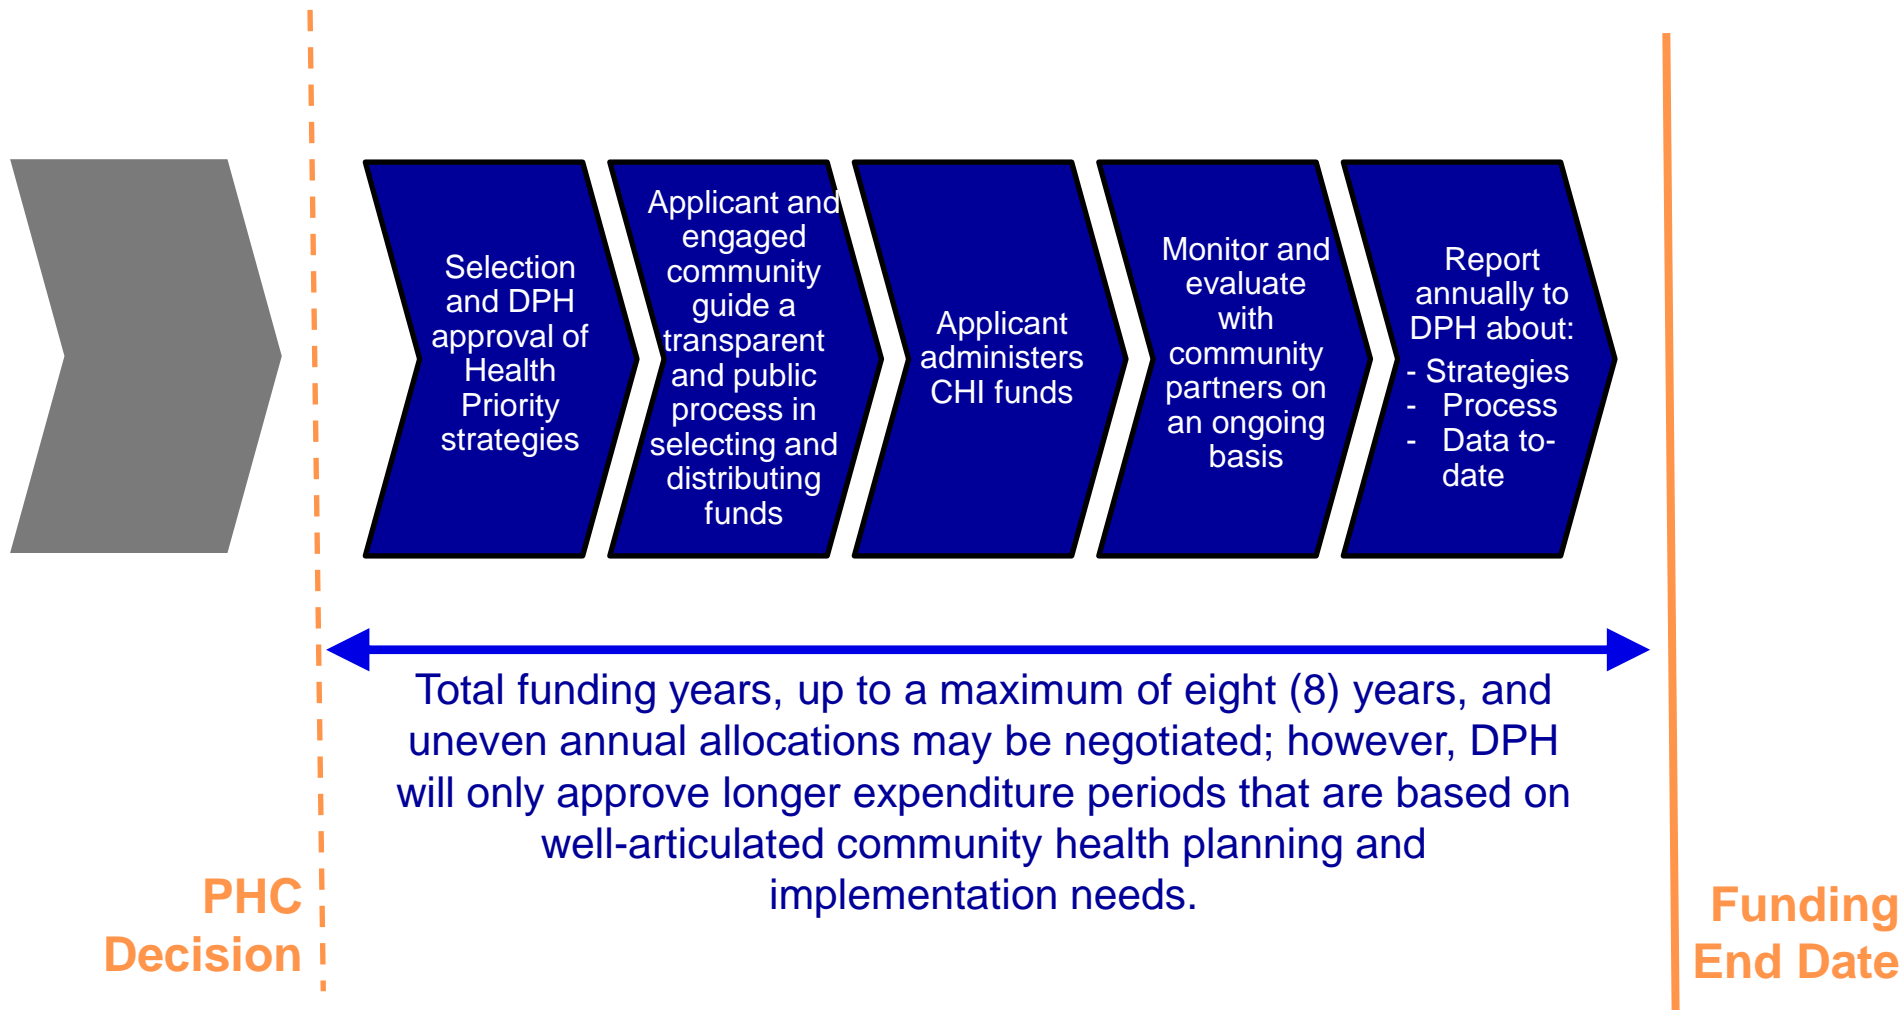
Selection and DPH approval of Health Priority strategies

Applicant and engaged community guide a transparent and public process in selecting and distributing funds

Applicant administers CHI funds

Monitor and evaluate with community partners on an ongoing basis

Report annually to DPH about:
- Strategies
- Process
- Data to-date

Total funding years, up to a maximum of eight (8) years, and uneven annual allocations may be negotiated; however, DPH will only approve longer expenditure periods that are based on well-articulated community health planning and implementation needs.

PHC Decision

Funding End Date